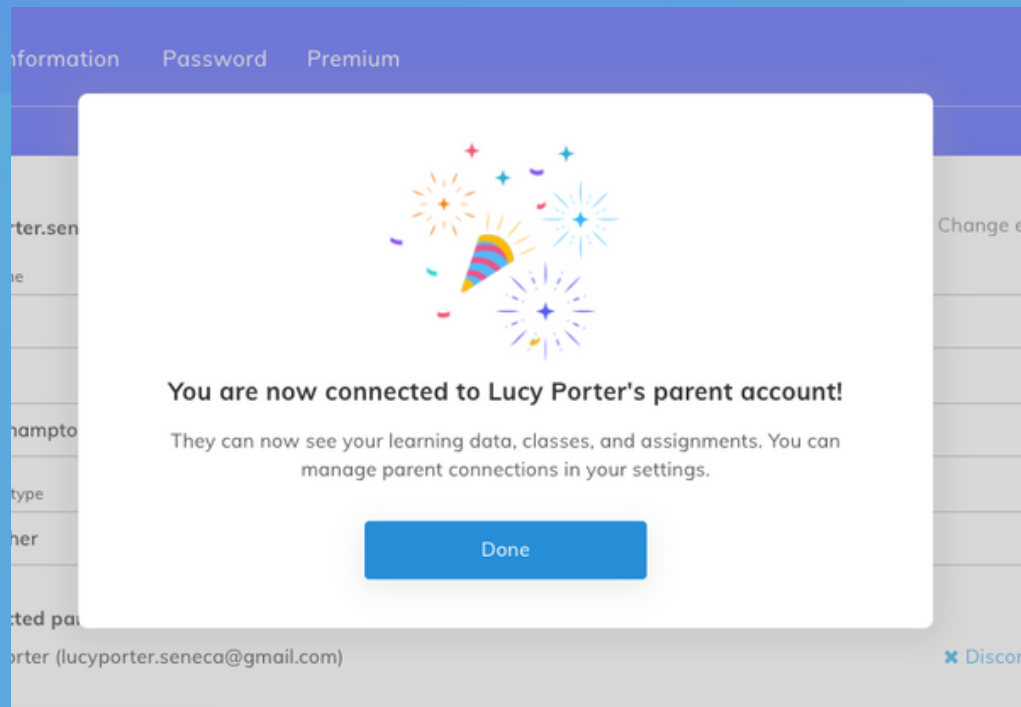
nformation Password Premium

rter.sen

ne

hampto

type

her

cted pa

orter (lucyporter.seneca@gmail.com)

Change e

✖ Disco

You are now connected to Lucy Porter's parent account!

They can now see your learning data, classes, and assignments. You can manage parent connections in your settings.

Done